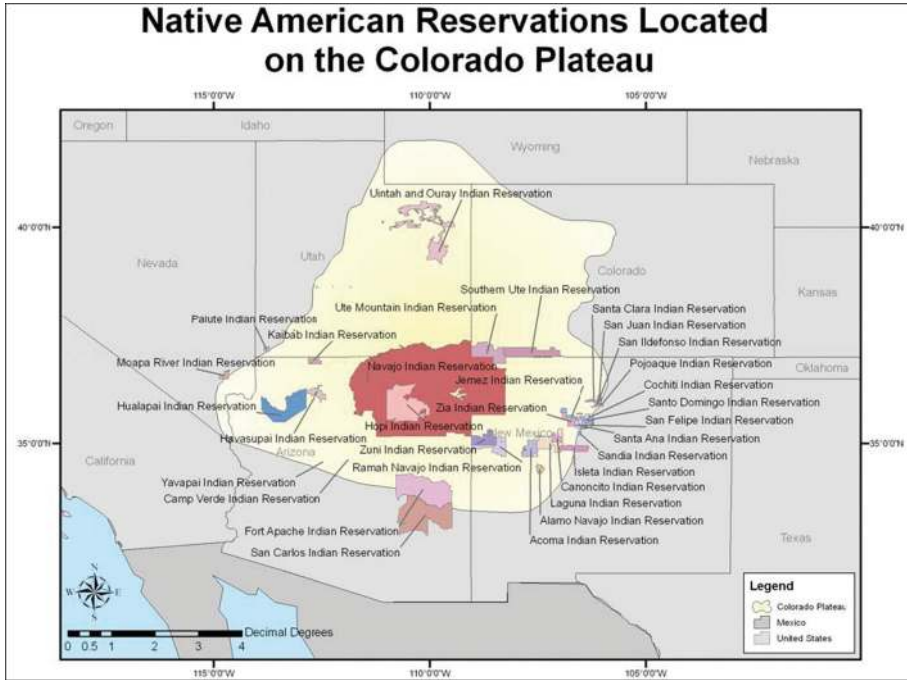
Native American Reservations Located on the Colorado Plateau

115°0'0"W
110°0'0"W
105°0'0"W

Oregon
Idaho
Wyoming
Nebraska

40°0'0"N
40°0'0"N

Uintah and Ouray Indian Reservation

Nevada
Utah
Colorado
Kansas

Southern Ute Indian Reservation
Ute Mountain Indian Reservation
Paiute Indian Reservation
Kaibab Indian Reservation
Santa Clara Indian Reservation
San Juan Indian Reservation
San Ildefonso Indian Reservation
Moapa River Indian Reservation
Navajo Indian Reservation
Pojoaque Indian Reservation
Oklahoma
Jemez Indian Reservation
Cochiti Indian Reservation
Hualapai Indian Reservation
Santo Domingo Indian Reservation
Zia Indian Reservation
San Felipe Indian Reservation
Havasupai Indian Reservation
Hopi Indian Reservation
Santa Ana Indian Reservation
New Mexico
35°0'0"N
35°0'0"N
Arizona
Sandia Indian Reservation
California
Zuni Indian Reservation
Ramah Navajo Indian Reservation
Isleta Indian Reservation
Yavapai Indian Reservation
Camp Verde Indian Reservation
Canoncito Indian Reservation
Laguna Indian Reservation
Alamo Navajo Indian Reservation
Fort Apache Indian Reservation
San Carlos Indian Reservation
Acoma Indian Reservation
Texas

N
W
E
S

Legend
Colorado Plateau
Mexico
United States

Decimal Degrees
0 0.5 1 2 3 4

115°0'0"W
110°0'0"W
105°0'0"W